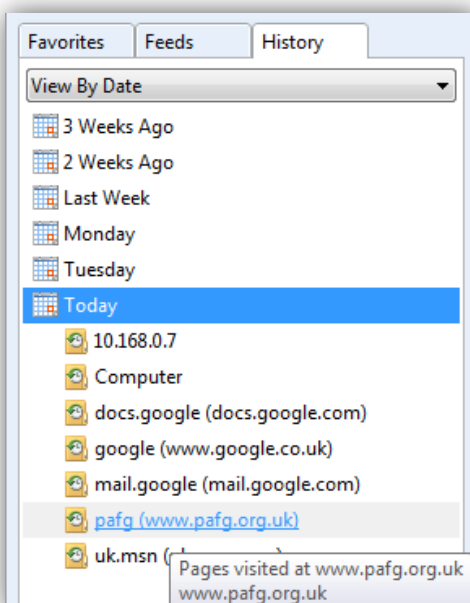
Favorites
Feeds
History

View By Date

3 Weeks Ago
2 Weeks Ago
Last Week
Monday
Tuesday
Today
10.168.0.7
Computer
docs.google (docs.google.com)
google (www.google.co.uk)
mail.google (mail.google.com)
pafg (www.pafg.org.uk)
uk.msn ([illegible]

Pages visited at www.pafg.org.uk
www.pafg.org.uk